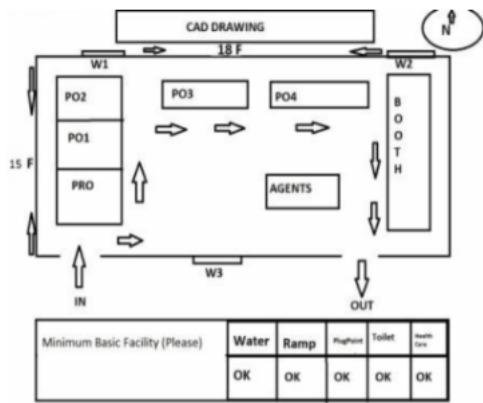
CAD DRAWING

N

18 F

W1

W2

PO2

PO3

PO4

B O O T H

PO1

15 F

PRO

AGENTS

W3

IN

OUT

| Minimum Basic Facility (Please) | Water | Ramp | PlugPoint | Toilet | Health Care |
|---|---|---|---|---|---|
| | OK | OK | OK | OK | OK |